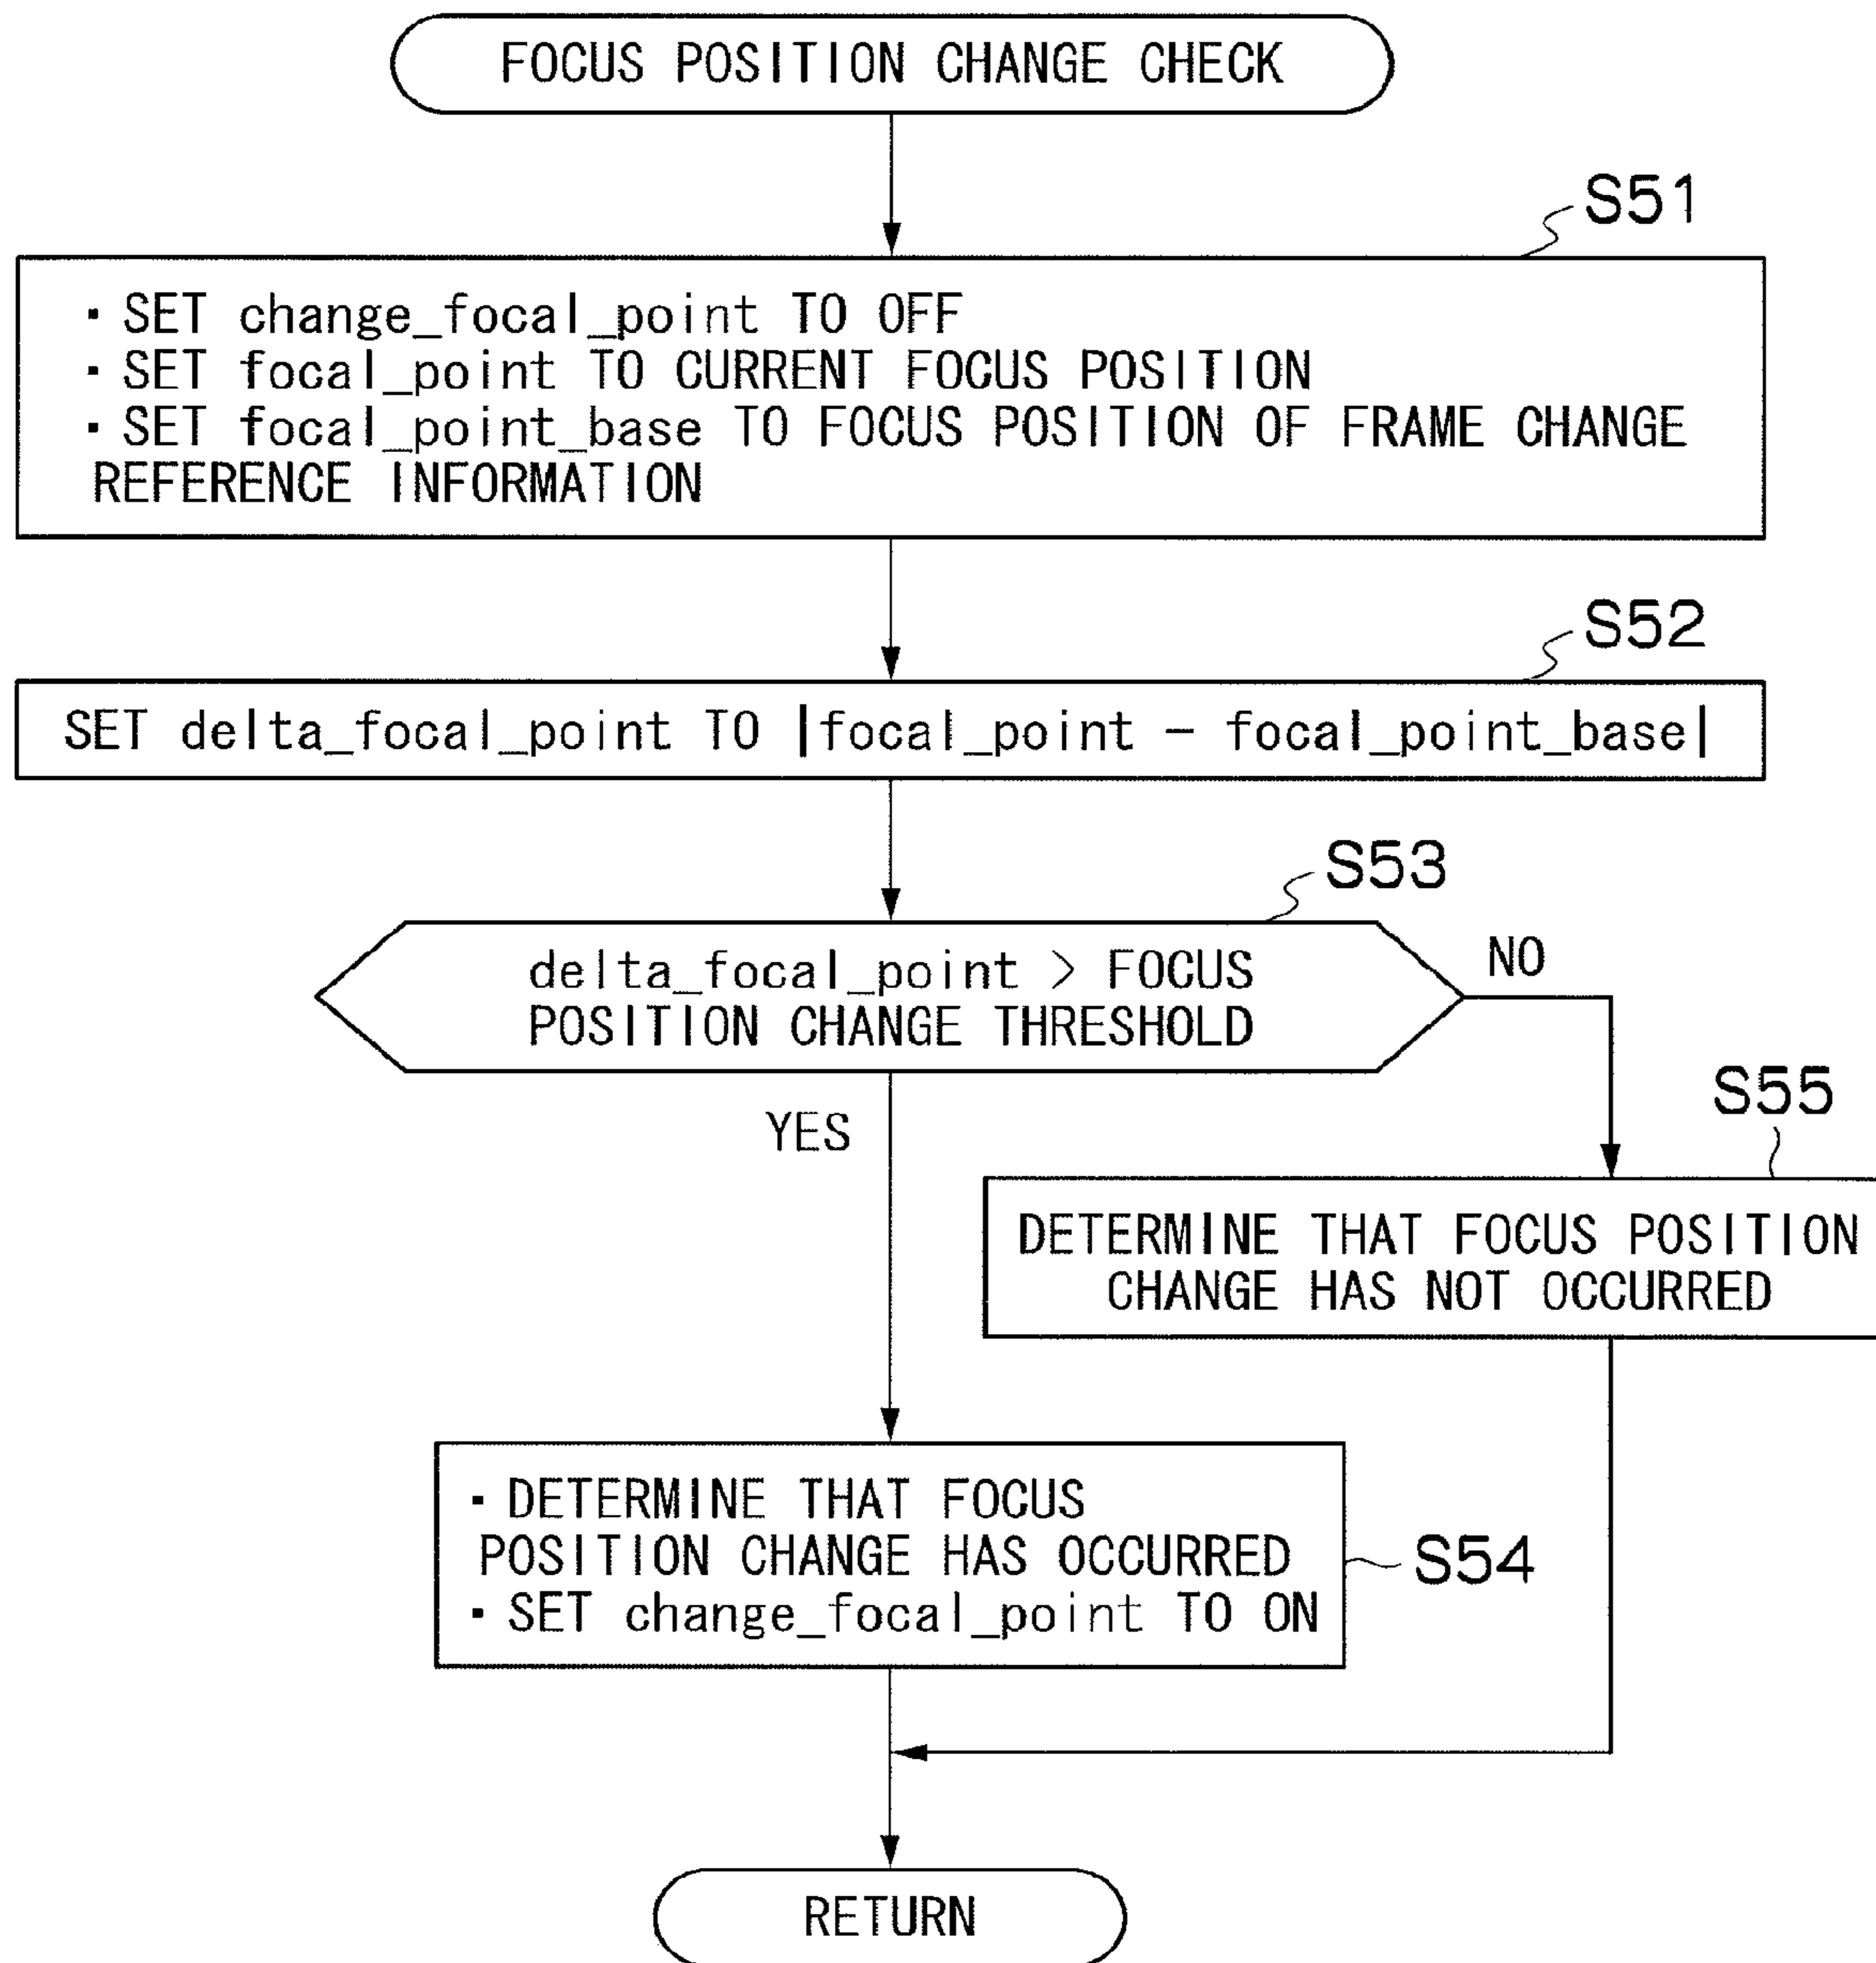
FOCUS POSITION CHANGE CHECK

S51

・SET change_focal_point TO OFF
・SET focal_point TO CURRENT FOCUS POSITION
・SET focal_point_base TO FOCUS POSITION OF FRAME CHANGE REFERENCE INFORMATION

S52

SET delta_focal_point TO |focal_point − focal_point_base|

S53

delta_focal_point > FOCUS POSITION CHANGE THRESHOLD

NO

YES

S55

DETERMINE THAT FOCUS POSITION CHANGE HAS NOT OCCURRED

・DETERMINE THAT FOCUS POSITION CHANGE HAS OCCURRED
・SET change_focal_point TO ON

S54

RETURN